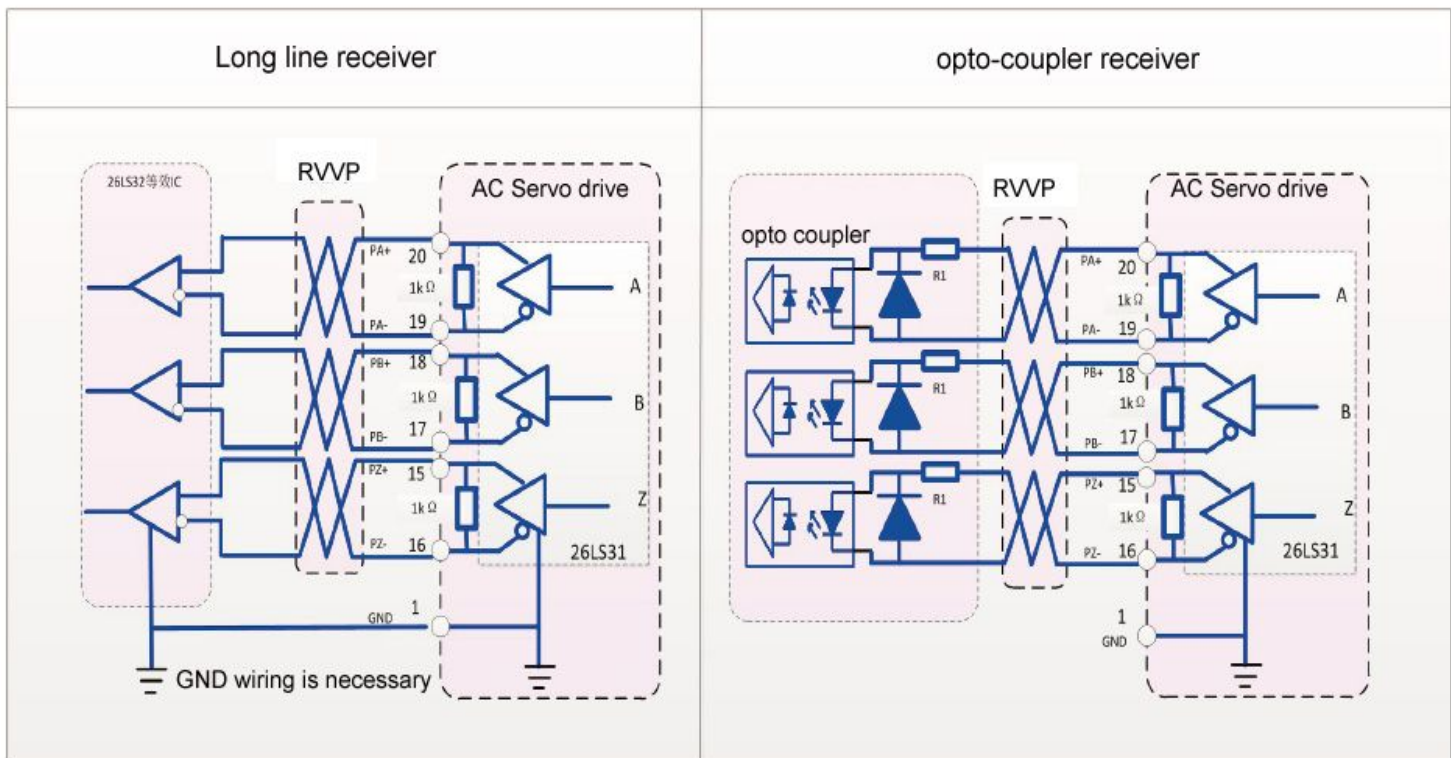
Long line receiver

26LS32等效IC

RVVP

AC Servo drive

PA+ 20
1k Ω
PA- 19
A

PB+ 18
1k Ω
PB- 17
B

PZ+ 15
1k Ω
PZ- 16
Z

26LS31

GND 1

GND wiring is necessary

opto-coupler receiver

opto coupler

R1
R1
R1

RVVP

AC Servo drive

PA+ 20
1k Ω
PA- 19
A

PB+ 18
1k Ω
PB- 17
B

PZ+ 15
1k Ω
PZ- 16
Z

26LS31

1
GND